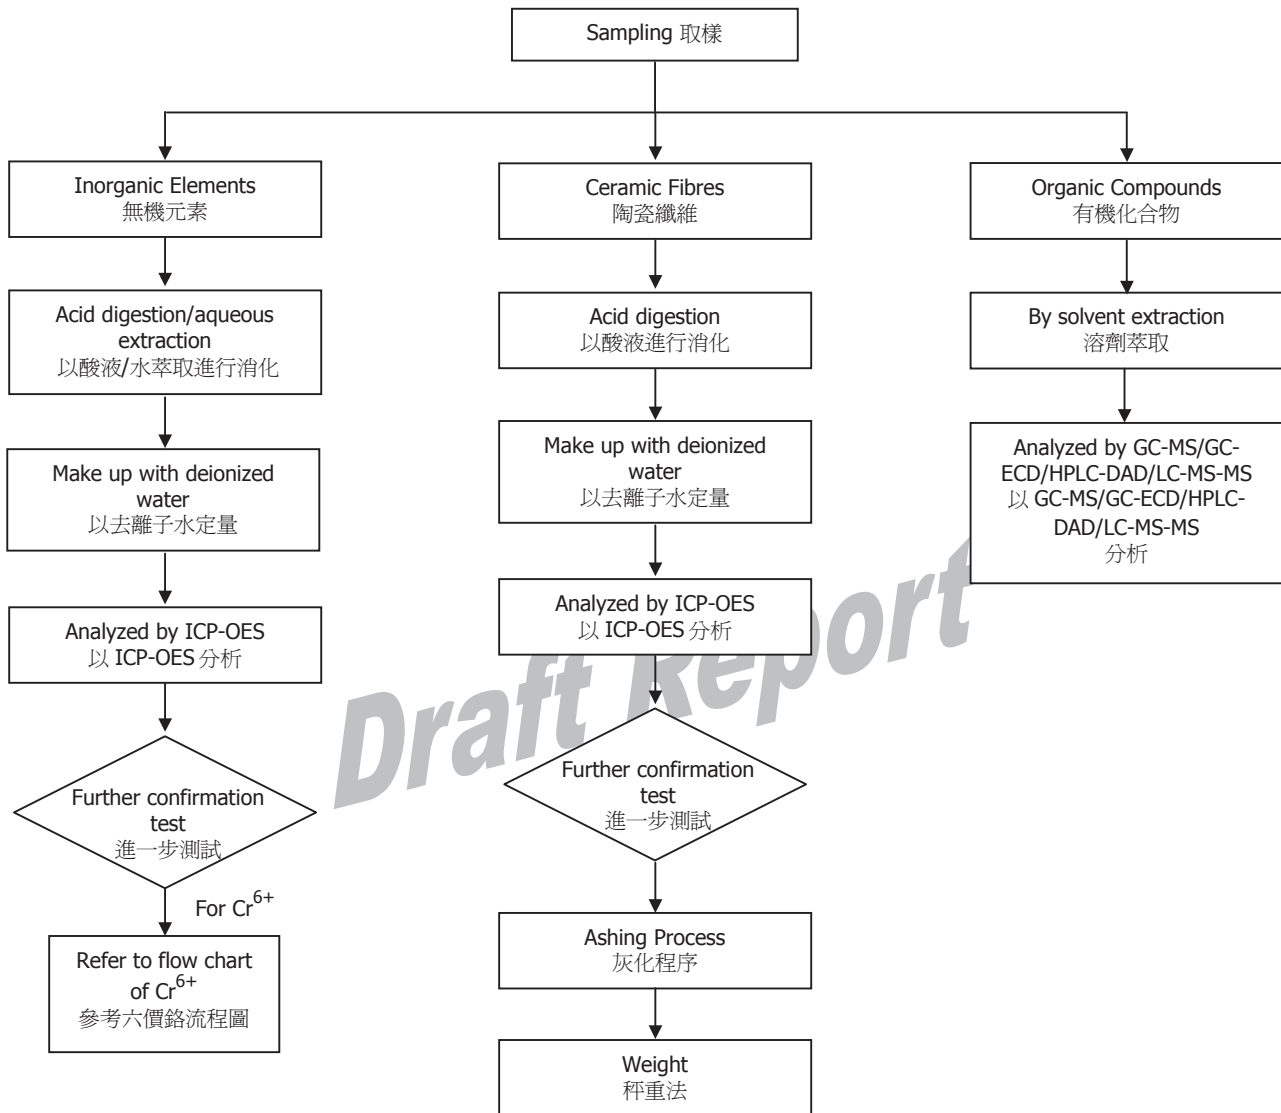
Sampling 取樣

Inorganic Elements
無機元素

Acid digestion/aqueous extraction
以酸液/水萃取進行消化

Make up with deionized water
以去離子水定量

Analyzed by ICP-OES
以 ICP-OES 分析

Further confirmation test
進一步測試

For $Cr^{6+}$

Refer to flow chart of $Cr^{6+}$
參考六價鉻流程圖

Ceramic Fibres
陶瓷纖維

Acid digestion
以酸液進行消化

Make up with deionized water
以去離子水定量

Analyzed by ICP-OES
以 ICP-OES 分析

Further confirmation test
進一步測試

Ashing Process
灰化程序

Weight
秤重法

Organic Compounds
有機化合物

By solvent extraction
溶劑萃取

Analyzed by GC-MS/GC-ECD/HPLC-DAD/LC-MS-MS
以 GC-MS/GC-ECD/HPLC-DAD/LC-MS-MS
分析

Draft Report